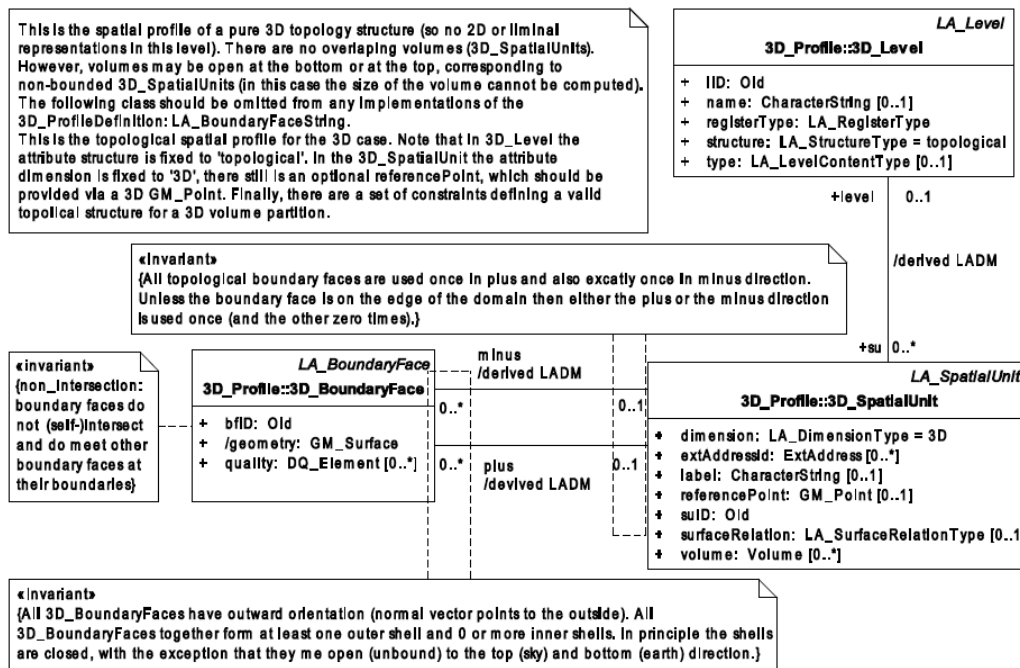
This is the spatial profile of a pure 3D topology structure (so no 2D or liminal representations in this level). There are no overlaping volumes (3D_SpatialUnits). However, volumes may be open at the bottom or at the top, corresponding to non-bounded 3D_SpatialUnits (in this case the size of the volume cannot be computed). The following class should be omitted from any implementations of the 3D_ProfileDefinition: LA_BoundaryFaceString.
This is the topological spatial profile for the 3D case. Note that in 3D_Level the attribute structure is fixed to 'topological'. In the 3D_SpatialUnit the attribute dimension is fixed to '3D', there still is an optional referencePoint, which should be provided via a 3D GM_Point. Finally, there are a set of constraints defining a valid topolical structure for a 3D volume partition.

LA_Level
3D_Profile::3D_Level
+ lID: Oid
+ name: CharacterString [0..1]
+ registerType: LA_RegisterType
+ structure: LA_StructureType = topological
+ type: LA_LevelContentType [0..1]

+level 0..1
/derived LADM
+su 0..*

«invariant»
{All topological boundary faces are used once in plus and also excatly once in minus direction. Unless the boundary face is on the edge of the domain then either the plus or the minus direction is used once (and the other zero times).}

«invariant»
{non_intersection: boundary faces do not (self-)intersect and do meet other boundary faces at their boundaries}

LA_BoundaryFace
3D_Profile::3D_BoundaryFace
+ bfID: Oid
+ /geometry: GM_Surface
+ quality: DQ_Element [0..*]

minus
/derived LADM
0..* 0..1
0..* 0..1
plus
/devived LADM

LA_SpatialUnit
3D_Profile::3D_SpatialUnit
+ dimension: LA_DimensionType = 3D
+ extAddressId: ExtAddress [0..*]
+ label: CharacterString [0..1]
+ referencePoint: GM_Point [0..1]
+ suID: Oid
+ surfaceRelation: LA_SurfaceRelationType [0..1
+ volume: Volume [0..*]

«invariant»
{All 3D_BoundaryFaces have outward orientation (normal vector points to the outside). All 3D_BoundaryFaces together form at least one outer shell and 0 or more inner shells. In principle the shells are closed, with the exception that they me open (unbound) to the top (sky) and bottom (earth) direction.}